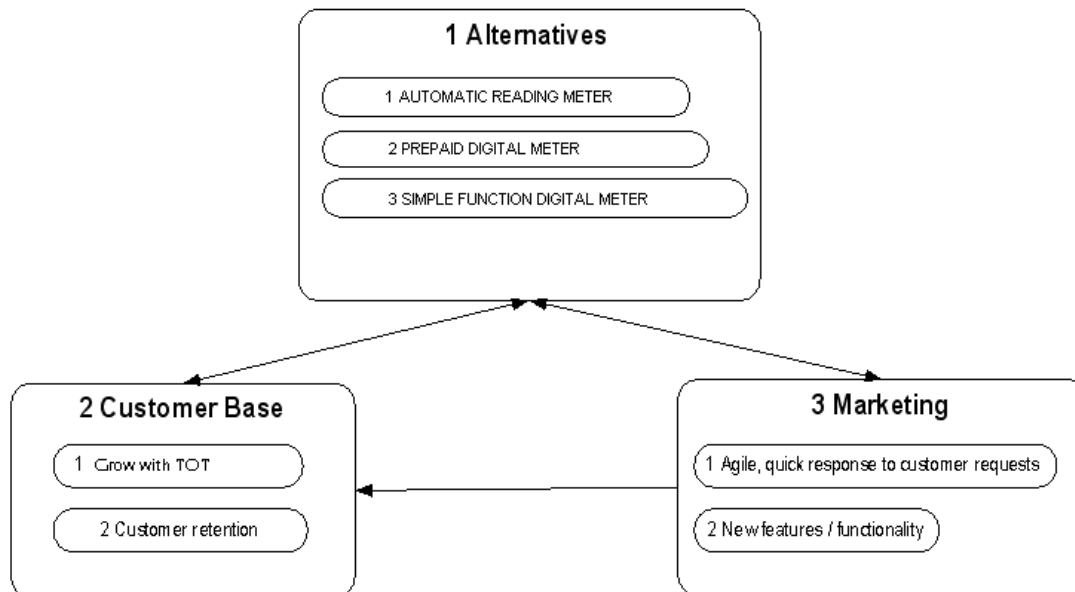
1 Alternatives

1 AUTOMATIC READING METER

2 PREPAID DIGITAL METER

3 SIMPLE FUNCTION DIGITAL METER

2 Customer Base

1 Grow with TOT

2 Customer retention

3 Marketing

1 Agile, quick response to customer requests

2 New features / functionality